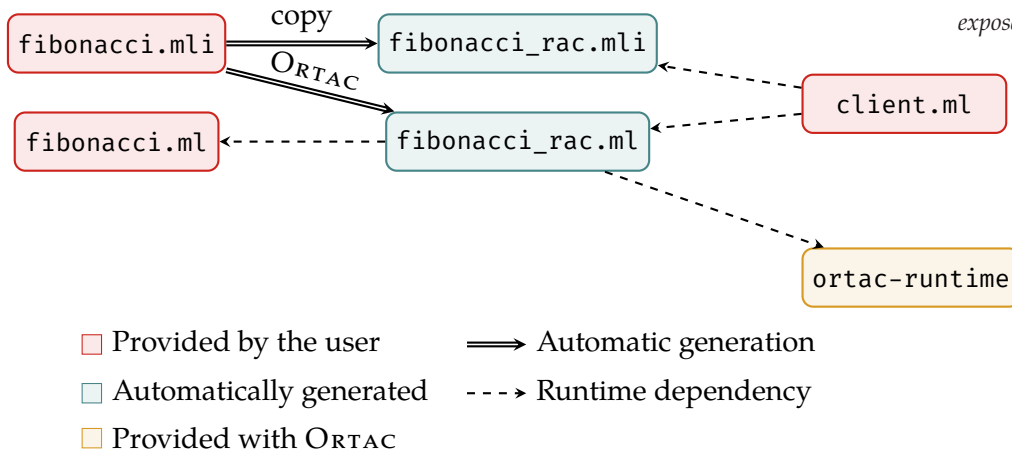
fibonacci.mli
copy
fibonacci_rac.mli
expos
ORTAC
client.ml
fibonacci.ml
fibonacci_rac.ml
ortac-runtime

Provided by the user
Automatic generation
Automatically generated
Runtime dependency
Provided with ORTAC